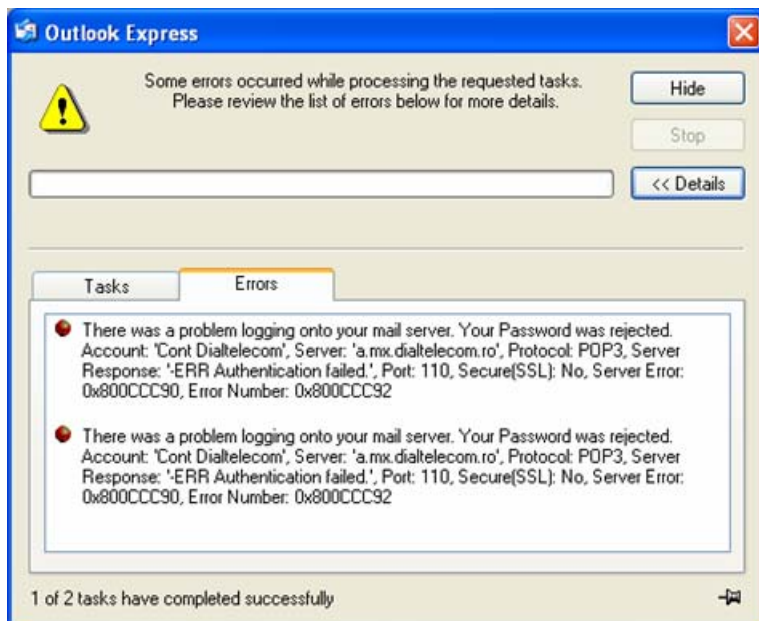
Outlook Express

Some errors occurred while processing the requested tasks. Please review the list of errors below for more details.

Hide

Stop

<< Details

Tasks

Errors

There was a problem logging onto your mail server. Your Password was rejected. Account: 'Cont Dialtelecom', Server: 'a.mx.dialtelecom.ro', Protocol: POP3, Server Response: '-ERR Authentication failed.', Port: 110, Secure(SSL): No, Server Error: 0x800CCC90, Error Number: 0x800CCC92

There was a problem logging onto your mail server. Your Password was rejected. Account: 'Cont Dialtelecom', Server: 'a.mx.dialtelecom.ro', Protocol: POP3, Server Response: '-ERR Authentication failed.', Port: 110, Secure(SSL): No, Server Error: 0x800CCC90, Error Number: 0x800CCC92

1 of 2 tasks have completed successfully